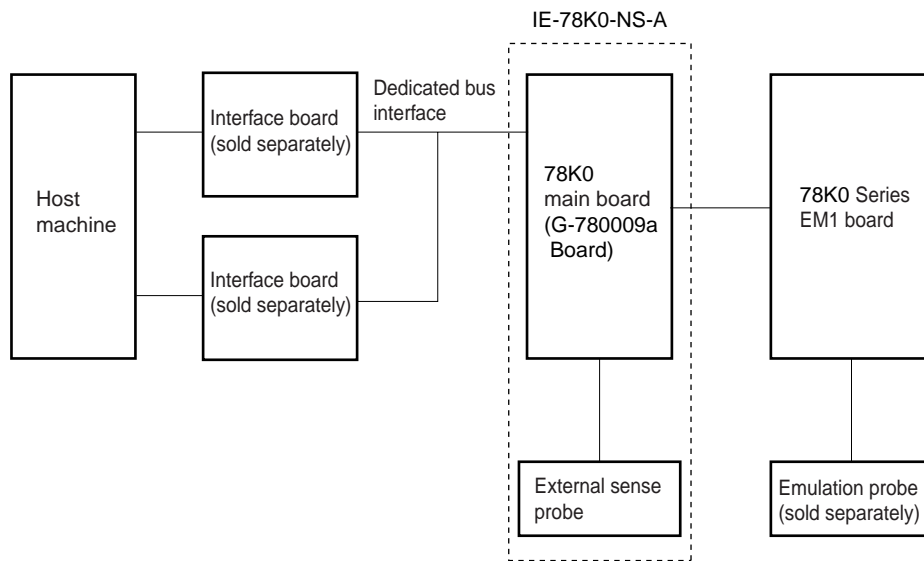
IE-78K0-NS-A

Host machine

Interface board (sold separately)

Interface board (sold separately)

Dedicated bus interface

78K0 main board (G-780009a Board)

External sense probe

78K0 Series EM1 board

Emulation probe (sold separately)